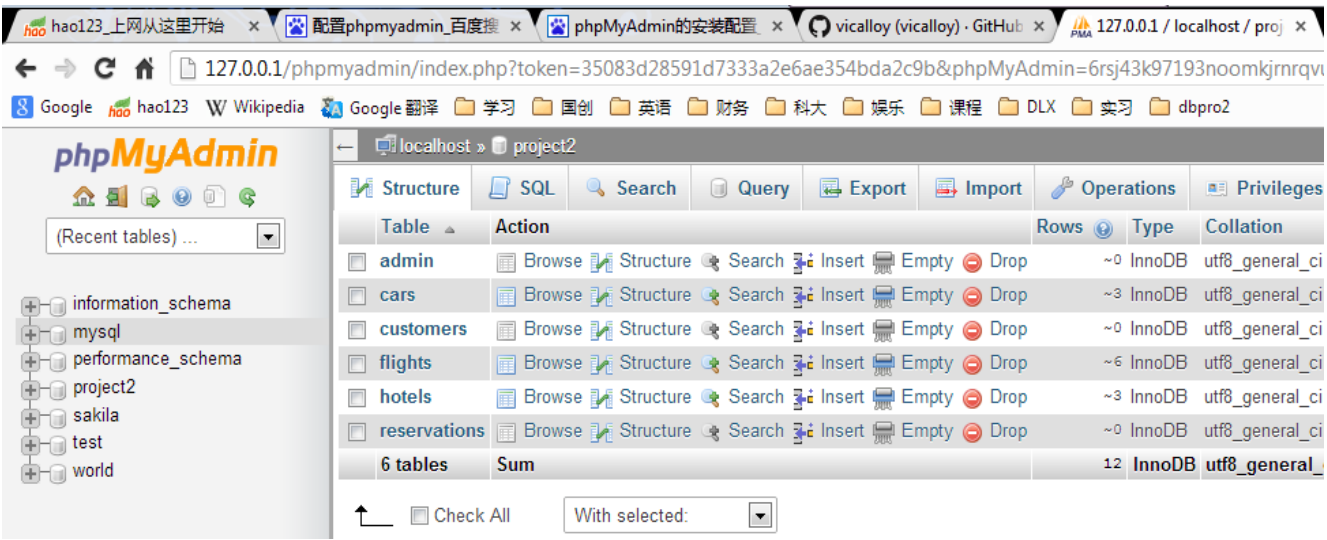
hao123_上网从这里开始 × 配置phpmyadmin_百度搜 × phpMyAdmin的安装配置 × vicalloy (vicalloy) · GitHub × 127.0.0.1 / localhost / proj ×

127.0.0.1/phpmyadmin/index.php?token=35083d28591d7333a2e6ae354bda2c9b&phpMyAdmin=6rsj43k97193noomkjrnrqv

Google hao123 Wikipedia Google 翻译 学习 国创 英语 财务 科大 娱乐 课程 DLX 实习 dbpro2

phpMyAdmin

(Recent tables) ...

information_schema
mysql
performance_schema
project2
sakila
test
world

localhost » project2

Structure SQL Search Query Export Import Operations Privileges

| | Table | Action | | | | | | Rows | Type | Collation |
|---|---|---|---|---|---|---|---|---|---|---|
| | admin | Browse | Structure | Search | Insert | Empty | Drop | ~0 | InnoDB | utf8_general_ci |
| | cars | Browse | Structure | Search | Insert | Empty | Drop | ~3 | InnoDB | utf8_general_ci |
| | customers | Browse | Structure | Search | Insert | Empty | Drop | ~0 | InnoDB | utf8_general_ci |
| | flights | Browse | Structure | Search | Insert | Empty | Drop | ~6 | InnoDB | utf8_general_ci |
| | hotels | Browse | Structure | Search | Insert | Empty | Drop | ~3 | InnoDB | utf8_general_ci |
| | reservations | Browse | Structure | Search | Insert | Empty | Drop | ~0 | InnoDB | utf8_general_ci |
| | 6 tables | Sum | | | | | | 12 | InnoDB | utf8_general_ |

Check All With selected: